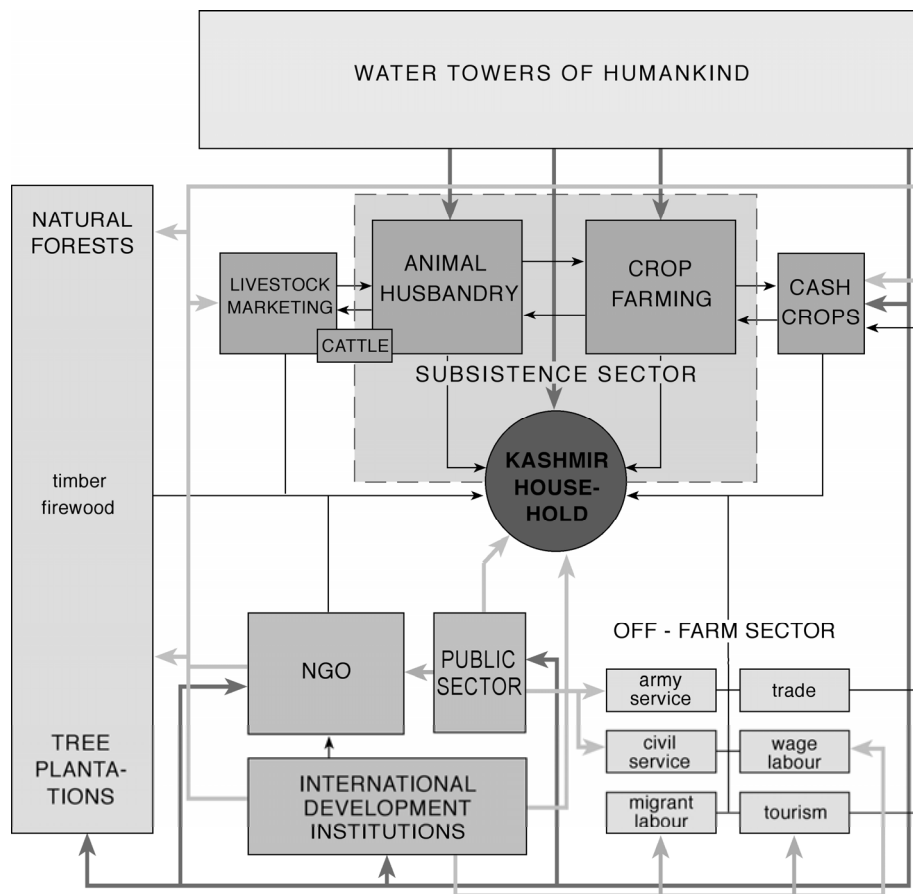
WATER TOWERS OF HUMANKIND

NATURAL FORESTS

timber
firewood

TREE PLANTATIONS

LIVESTOCK MARKETING

CATTLE

ANIMAL HUSBANDRY

CROP FARMING

CASH CROPS

SUBSISTENCE SECTOR

KASHMIR HOUSEHOLD

NGO

PUBLIC SECTOR

INTERNATIONAL DEVELOPMENT INSTITUTIONS

OFF - FARM SECTOR

army service

trade

civil service

wage labour

migrant labour

tourism